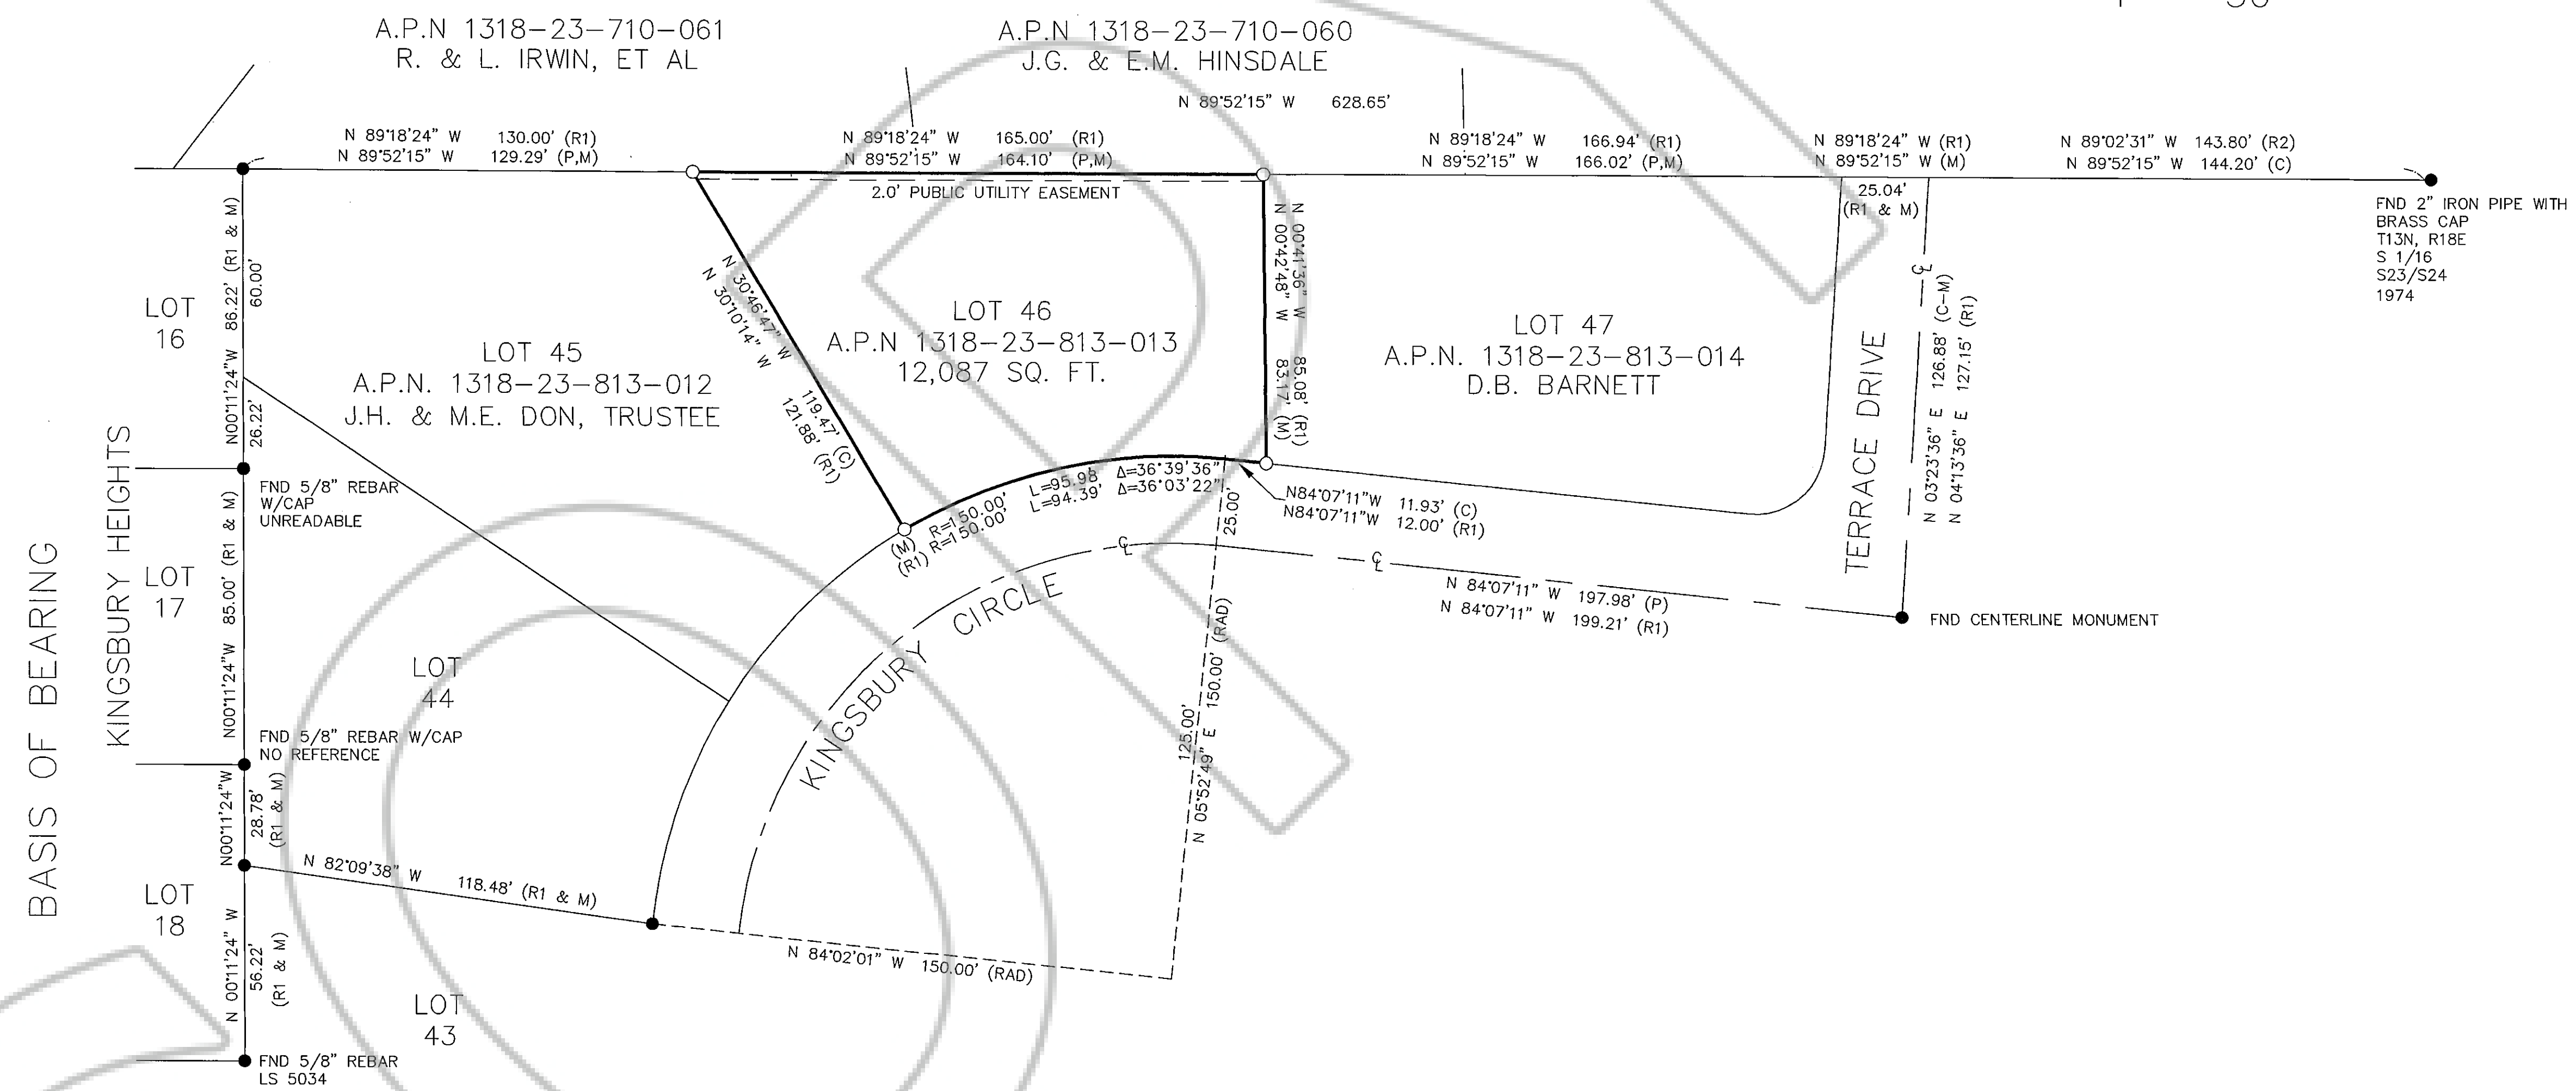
A.P.N 1318–23–710–061
R. & L. IRWIN, ET AL

A.P.N 1318–23–710–060
J.G. & E.M. HINSDALE

N 89°52'15" W 628.65'

N 89°18'24" W 130.00' (R1)
N 89°52'15" W 129.29' (P,M)

N 89°18'24" W 165.00' (R1)
N 89°52'15" W 164.10' (P,M)

N 89°18'24" W 166.94' (R1)
N 89°52'15" W 166.02' (P,M)

N 89°18'24" W (R1)
N 89°52'15" W (M)

N 89°02'31" W 143.80' (R2)
N 89°52'15" W 144.20' (C)

FND 2" IRON PIPE WITH BRASS CAP
T13N, R18E
S 1/16
S23/S24
1974

2.0' PUBLIC UTILITY EASEMENT

25.04' (R1 & M)

LOT 16

86.22' (R1 & M)
60.00'
N00°11'24"W
26.22'

LOT 45
A.P.N. 1318–23–813–012
J.H. & M.E. DON, TRUSTEE

N 30°46'47" W
N 30°10'14" W
119.47' (C)
121.88' (R1)

LOT 46
A.P.N 1318–23–813–013
12,087 SQ. FT.

N 00°41'36" W
N 00°42'48" W
85.08' (R1)
83.17' (M)

LOT 47
A.P.N. 1318–23–813–014
D.B. BARNETT

TERRACE DRIVE

℄
N 03°23'36" E 126.88' (C–M)
N 04°13'36" E 127.15' (R1)

BASIS OF BEARING

KINGSBURY HEIGHTS

FND 5/8" REBAR W/CAP UNREADABLE

LOT 17

85.00' (R1 & M)
N00°11'24"W

(M) R=150.00'
(R1) R=150.00'
L=95.98
L=94.39'
Δ=36°39'36"
Δ=36°03'22"

25.00'

N84°07'11"W 11.93' (C)
N84°07'11"W 12.00' (R1)

℄
℄
N 84°07'11" W 197.98' (P)
N 84°07'11" W 199.21' (R1)

FND CENTERLINE MONUMENT

KINGSBURY CIRCLE

LOT 44

FND 5/8" REBAR W/CAP NO REFERENCE

N00°11'24"W
28.78' (R1 & M)

125.00'
N 05°52'49" E 150.00' (RAD)

N 82°09'38" W 118.48' (R1 & M)

LOT 18

N 00°11'24" W
56.22' (R1 & M)

N 84°02'01" W 150.00' (RAD)

LOT 43

FND 5/8" REBAR LS 5034